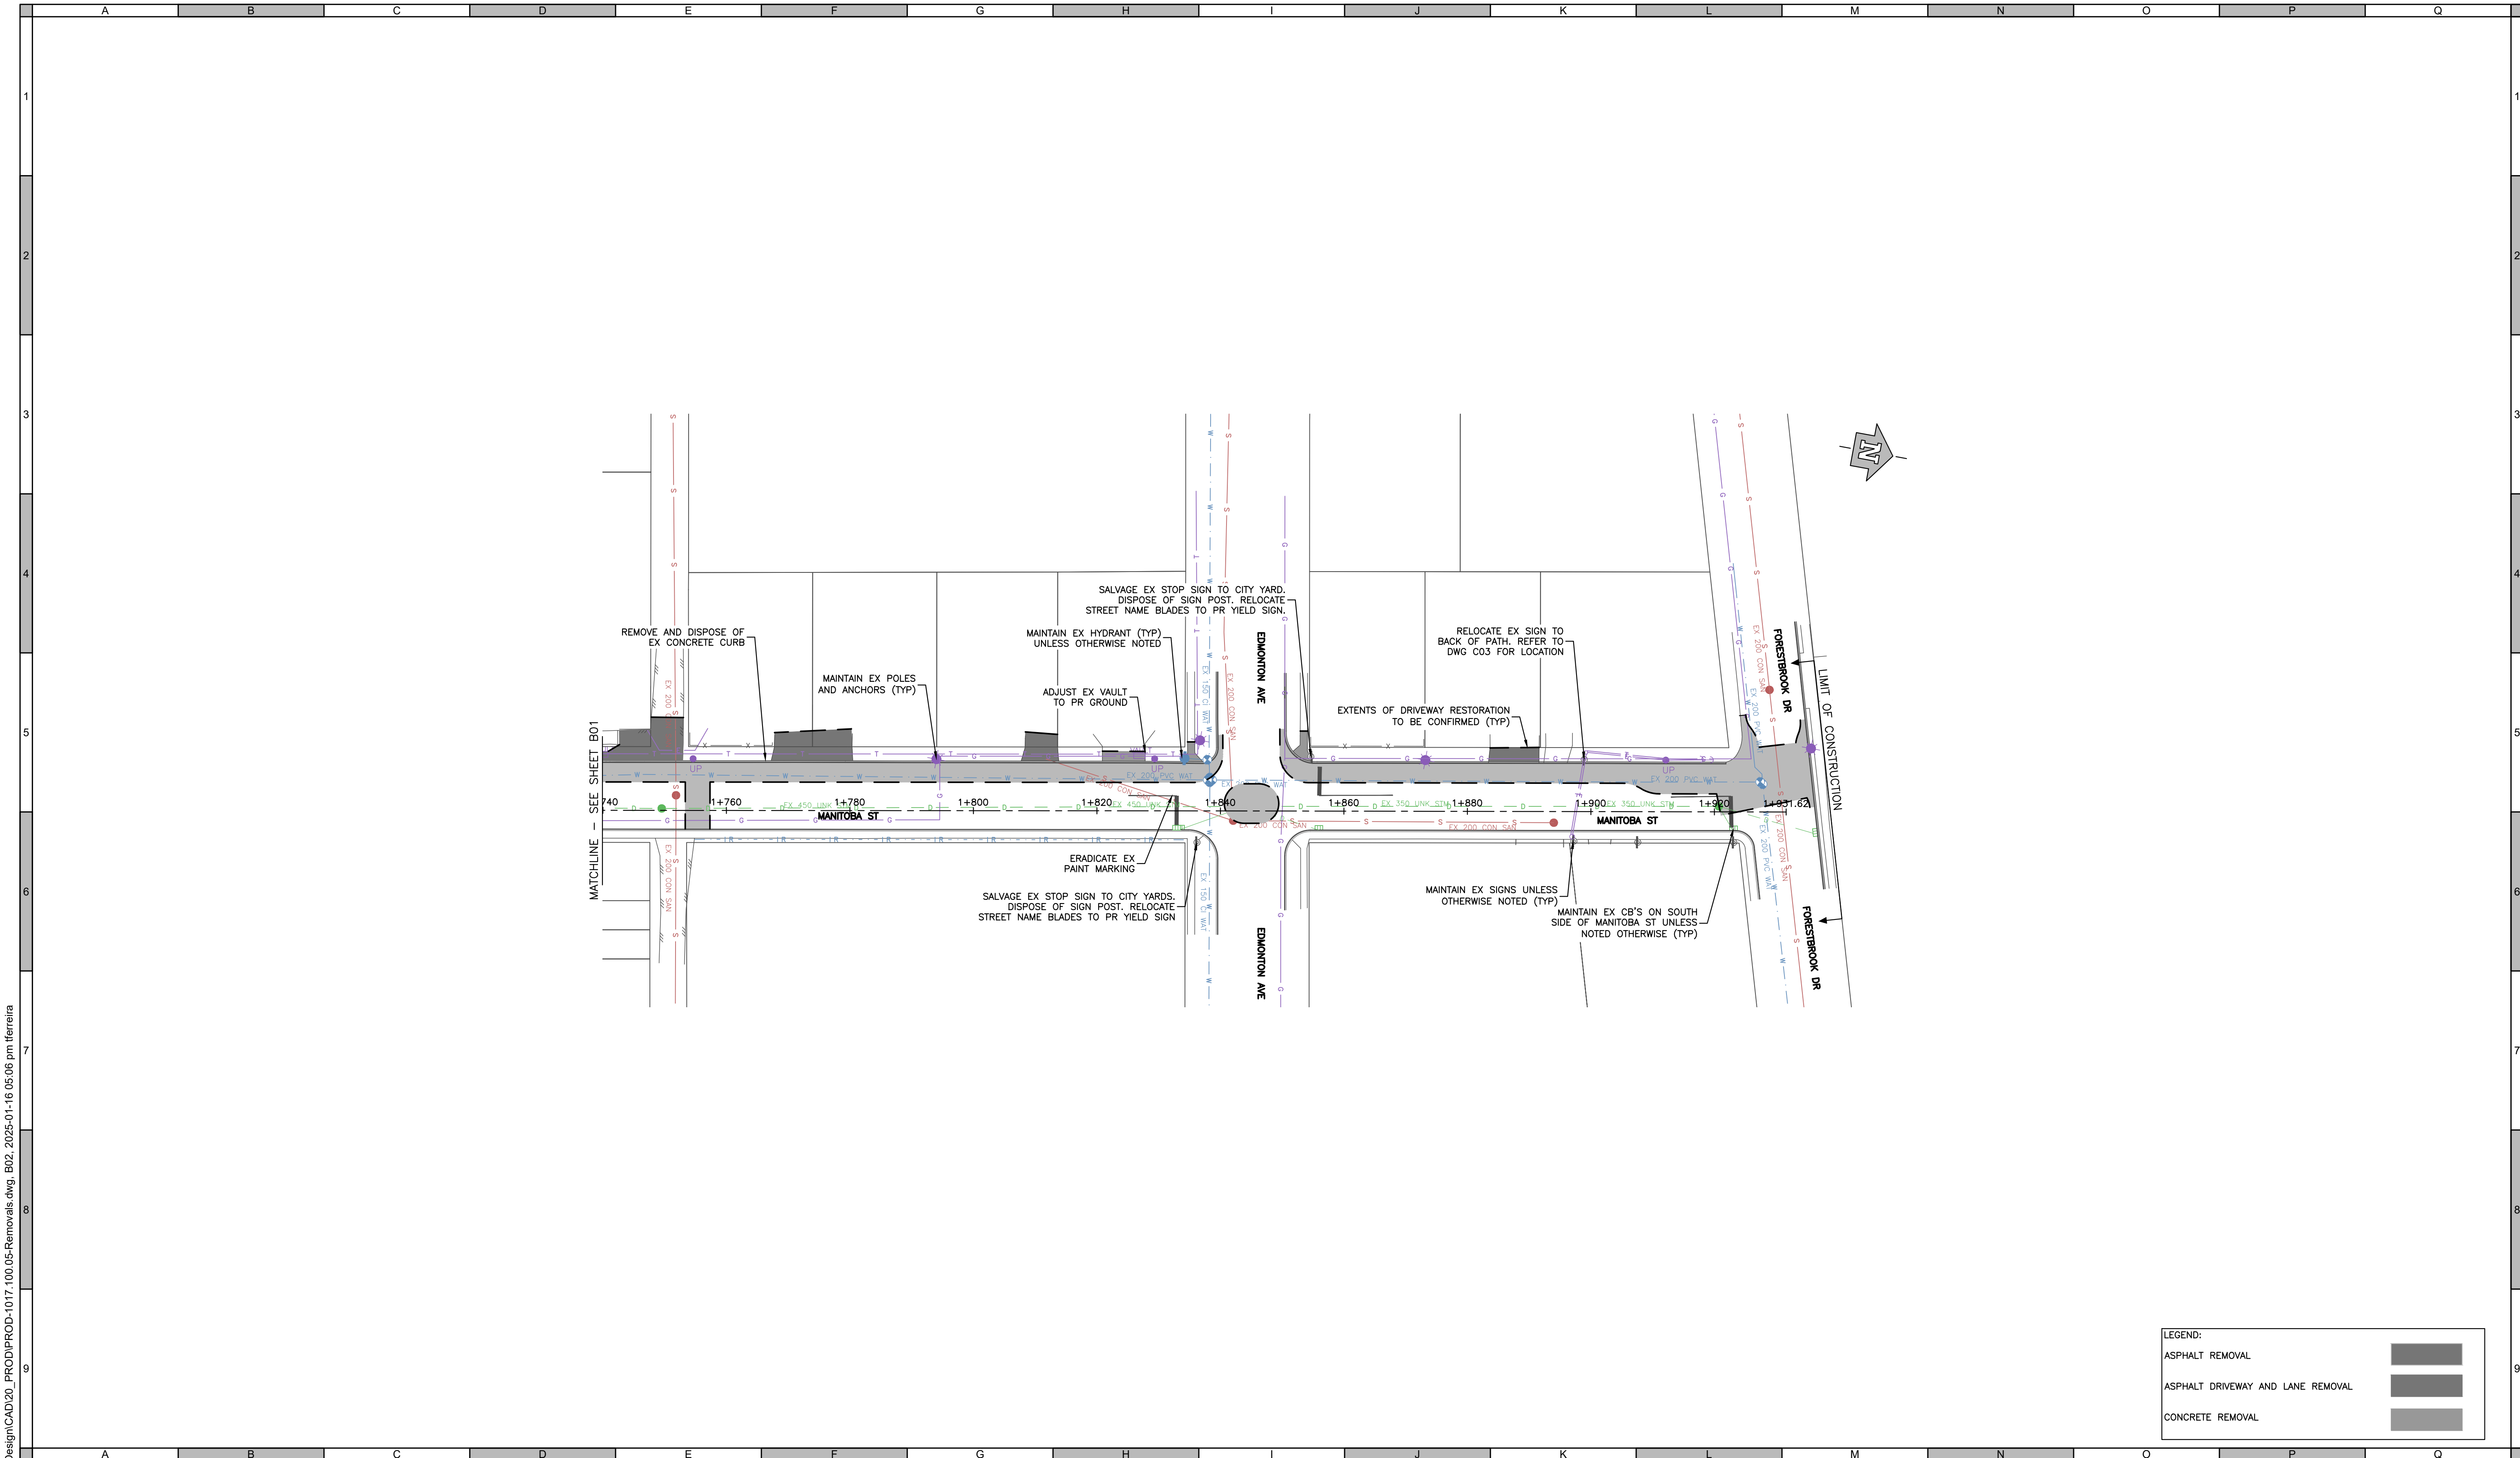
A B C D E F G H I J K L M N O P Q

1 2 3 4 5 6 7 8 9

MATCHLINE – SEE SHEET B01

REMOVE AND DISPOSE OF EX CONCRETE CURB

MAINTAIN EX POLES AND ANCHORS (TYP)

MAINTAIN EX HYDRANT (TYP) UNLESS OTHERWISE NOTED

ADJUST EX VAULT TO PR GROUND

SALVAGE EX STOP SIGN TO CITY YARD. DISPOSE OF SIGN POST. RELOCATE STREET NAME BLADES TO PR YIELD SIGN.

EDMONTON AVE

RELOCATE EX SIGN TO BACK OF PATH. REFER TO DWG C03 FOR LOCATION

EXTENTS OF DRIVEWAY RESTORATION TO BE CONFIRMED (TYP)

FORESTBROOK DR

LIMIT OF CONSTRUCTION

N

1+740 1+760 1+780 1+800 1+820 1+840 1+860 1+880 1+900 1+920 1+931.62

EX 450 UNK STM
EX 200 CON SAN
EX 200 PVC WAT
EX 150 CI WAT
EX 350 UNK STM
EX 200 PVC WAT

UP

MANITOBA ST

ERADICATE EX PAINT MARKING

SALVAGE EX STOP SIGN TO CITY YARDS. DISPOSE OF SIGN POST. RELOCATE STREET NAME BLADES TO PR YIELD SIGN

MAINTAIN EX SIGNS UNLESS OTHERWISE NOTED (TYP)

MAINTAIN EX CB'S ON SOUTH SIDE OF MANITOBA ST UNLESS NOTED OTHERWISE (TYP)

LEGEND:
ASPHALT REMOVAL
ASPHALT DRIVEWAY AND LANE REMOVAL
CONCRETE REMOVAL

esign\CAD\20_PROD\PROD-1017.100.05-Removals.dwg, B02, 2025-01-16 05:06 pm tferreira